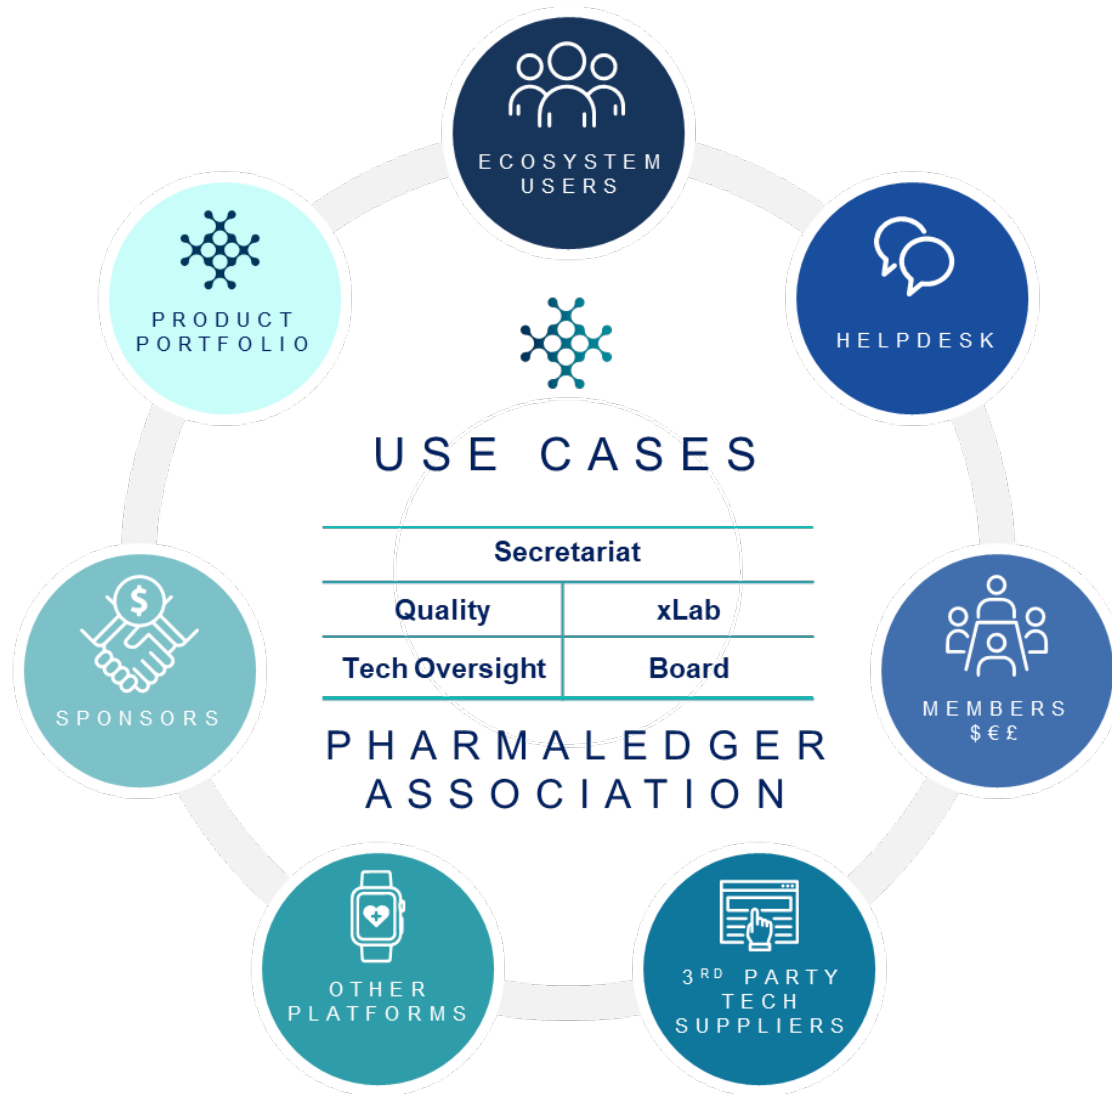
ECOSYSTEM USERS

HELPDESK

PRODUCT PORTFOLIO

USE CASES

| Secretariat | |
|---|---|
| Quality | xLab |
| Tech Oversight | Board |

PHARMALEDGER ASSOCIATION

SPONSORS

MEMBERS $ € £

OTHER PLATFORMS

3$^{RD}$ PARTY TECH SUPPLIERS